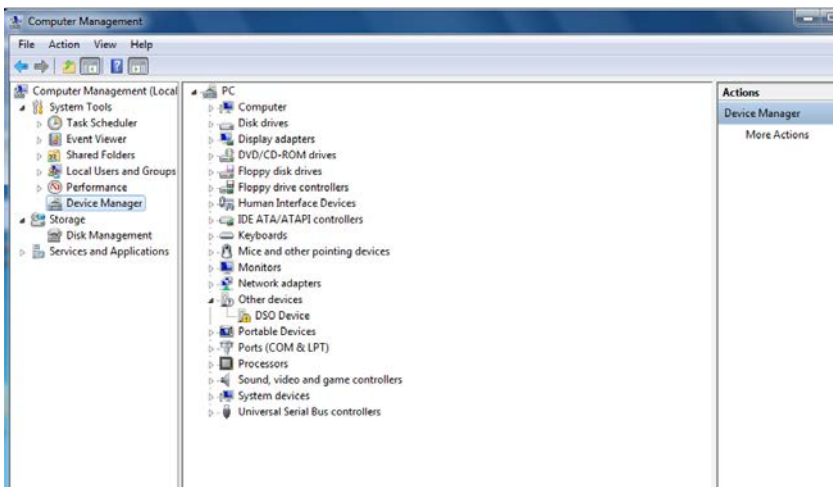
Computer Management

File Action View Help

Computer Management (Local
System Tools
Task Scheduler
Event Viewer
Shared Folders
Local Users and Groups
Performance
Device Manager
Storage
Disk Management
Services and Applications

PC
Computer
Disk drives
Display adapters
DVD/CD-ROM drives
Floppy disk drives
Floppy drive controllers
Human Interface Devices
IDE ATA/ATAPI controllers
Keyboards
Mice and other pointing devices
Monitors
Network adapters
Other devices
DSO Device
Portable Devices
Ports (COM & LPT)
Processors
Sound, video and game controllers
System devices
Universal Serial Bus controllers

Actions
Device Manager
More Actions